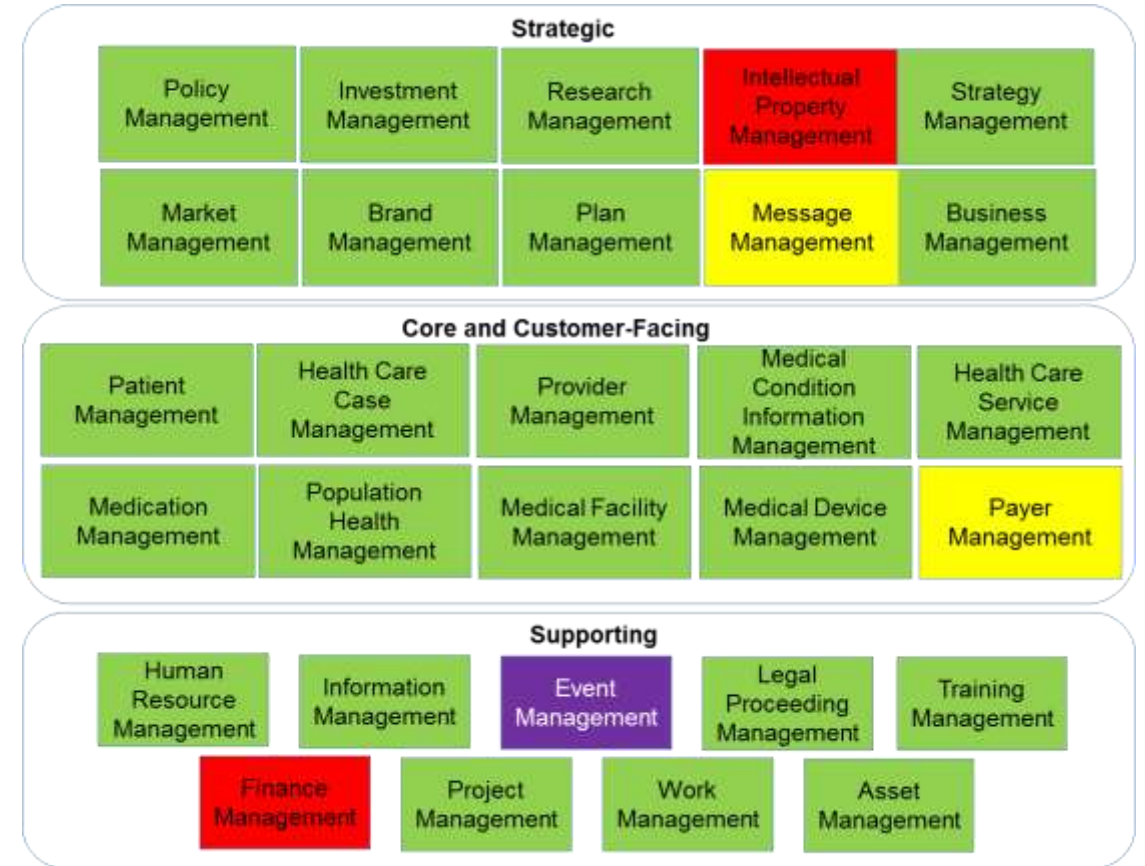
Strategic

Policy Management

Investment Management

Research Management

Intellectual Property Management

Strategy Management

Market Management

Brand Management

Plan Management

Message Management

Business Management

Core and Customer-Facing

Patient Management

Health Care Case Management

Provider Management

Medical Condition Information Management

Health Care Service Management

Medication Management

Population Health Management

Medical Facility Management

Medical Device Management

Payer Management

Supporting

Human Resource Management

Information Management

Event Management

Legal Proceeding Management

Training Management

Finance Management

Project Management

Work Management

Asset Management